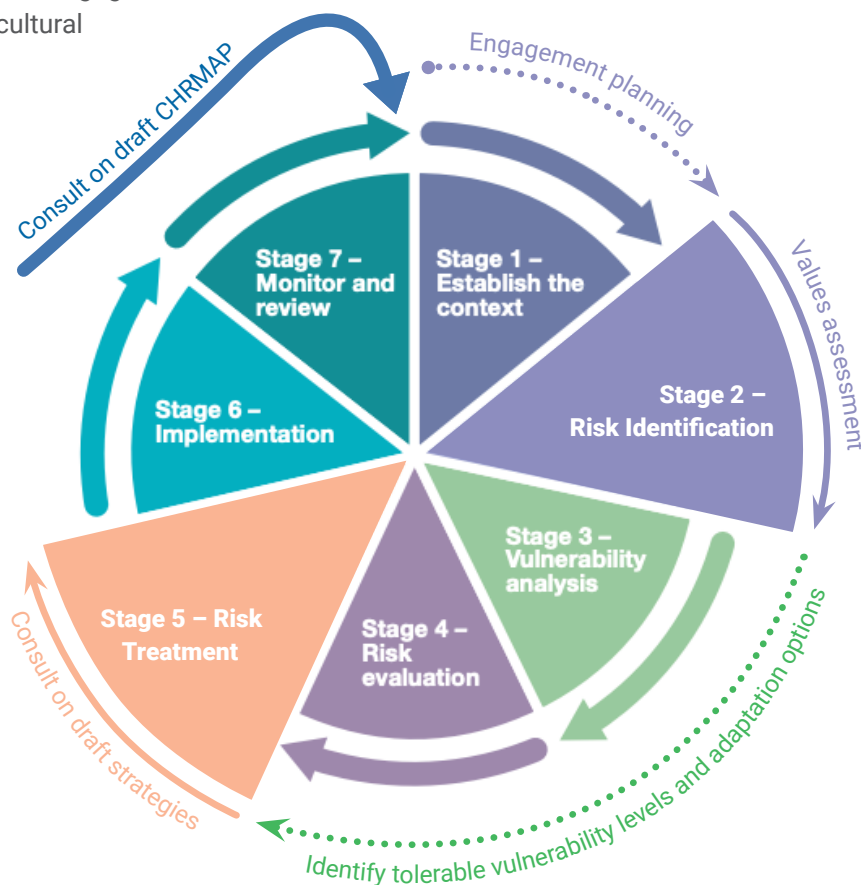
cultural

Consult on draft CHRMAP

Engagement planning

Values assessment

Stage 1 – Establish the context

Stage 2 – Risk Identification

Stage 3 – Vulnerability analysis

Stage 4 – Risk evaluation

Stage 5 – Risk Treatment

Stage 6 – Implementation

Stage 7 – Monitor and review

Identify tolerable vulnerability levels and adaptation options

Consult on draft strategies